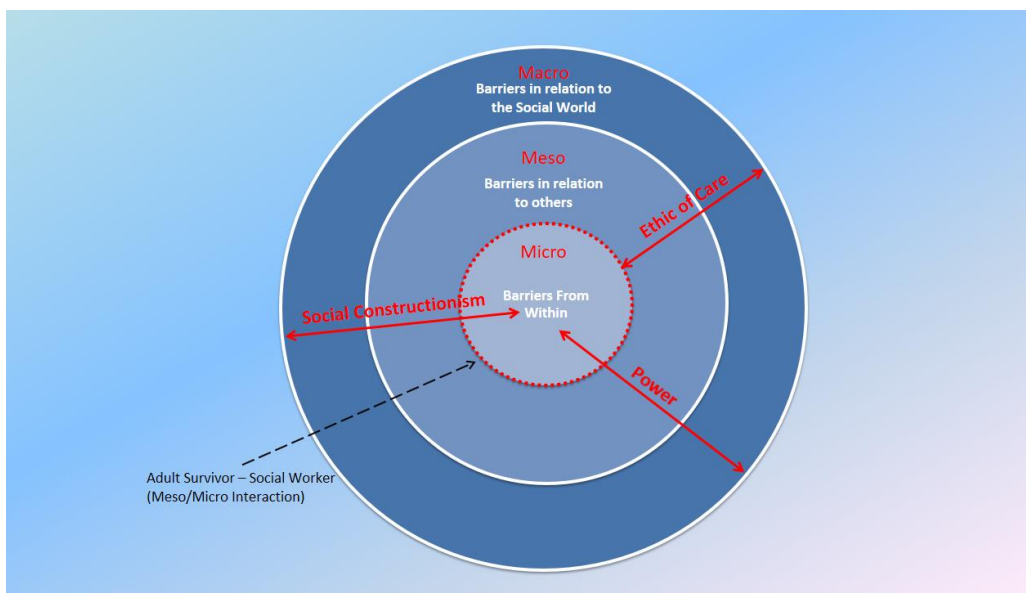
Macro
Barriers in relation to the Social World

Meso
Barriers in relation to others

Micro
Barriers From Within

Ethic of Care

Social Constructionism

Power

Adult Survivor – Social Worker (Meso/Micro Interaction)